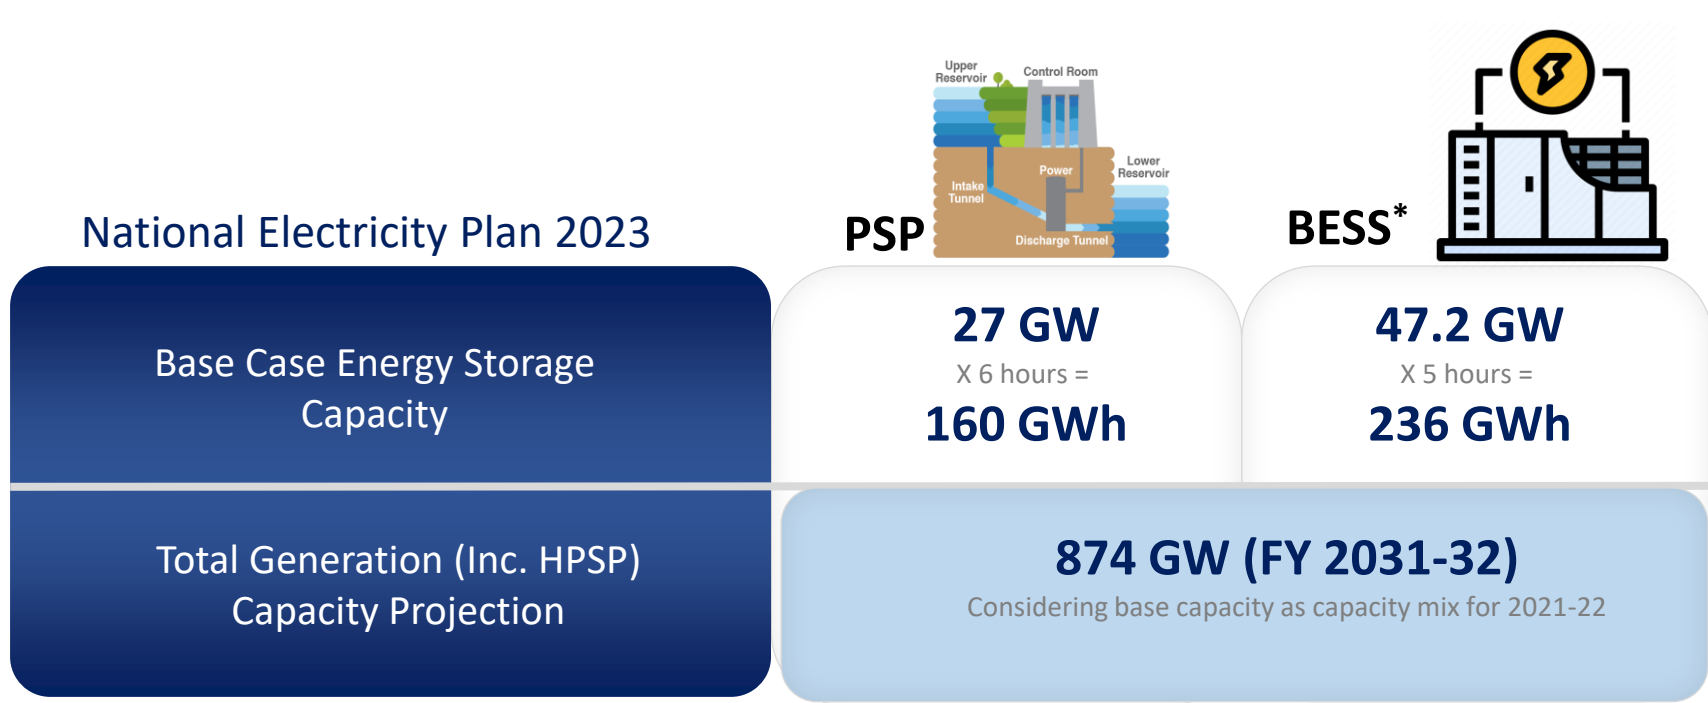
National Electricity Plan 2023

Upper Reservoir
Control Room
Power
Intake Tunnel
Lower Reservoir
Discharge Tunnel

PSP

BESS*

Base Case Energy Storage Capacity

27 GW
X 6 hours =
160 GWh

47.2 GW
X 5 hours =
236 GWh

Total Generation (Inc. HPSP) Capacity Projection

874 GW (FY 2031-32)
Considering base capacity as capacity mix for 2021-22